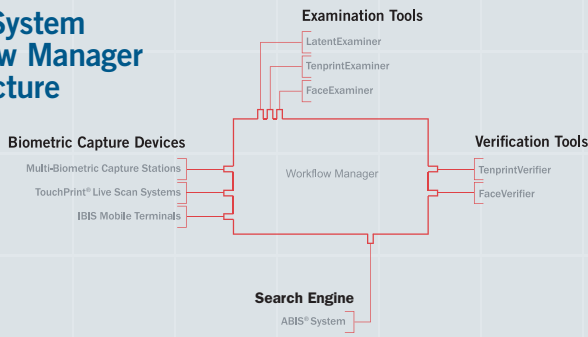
System
w Manager
cture

Examination Tools
LatentExaminer
TenprintExaminer
FaceExaminer

Biometric Capture Devices
Multi-Biometric Capture Stations
TouchPrint® Live Scan Systems
IBIS Mobile Terminals

Workflow Manager

Verification Tools
TenprintVerifier
FaceVerifier

Search Engine
ABIS® System